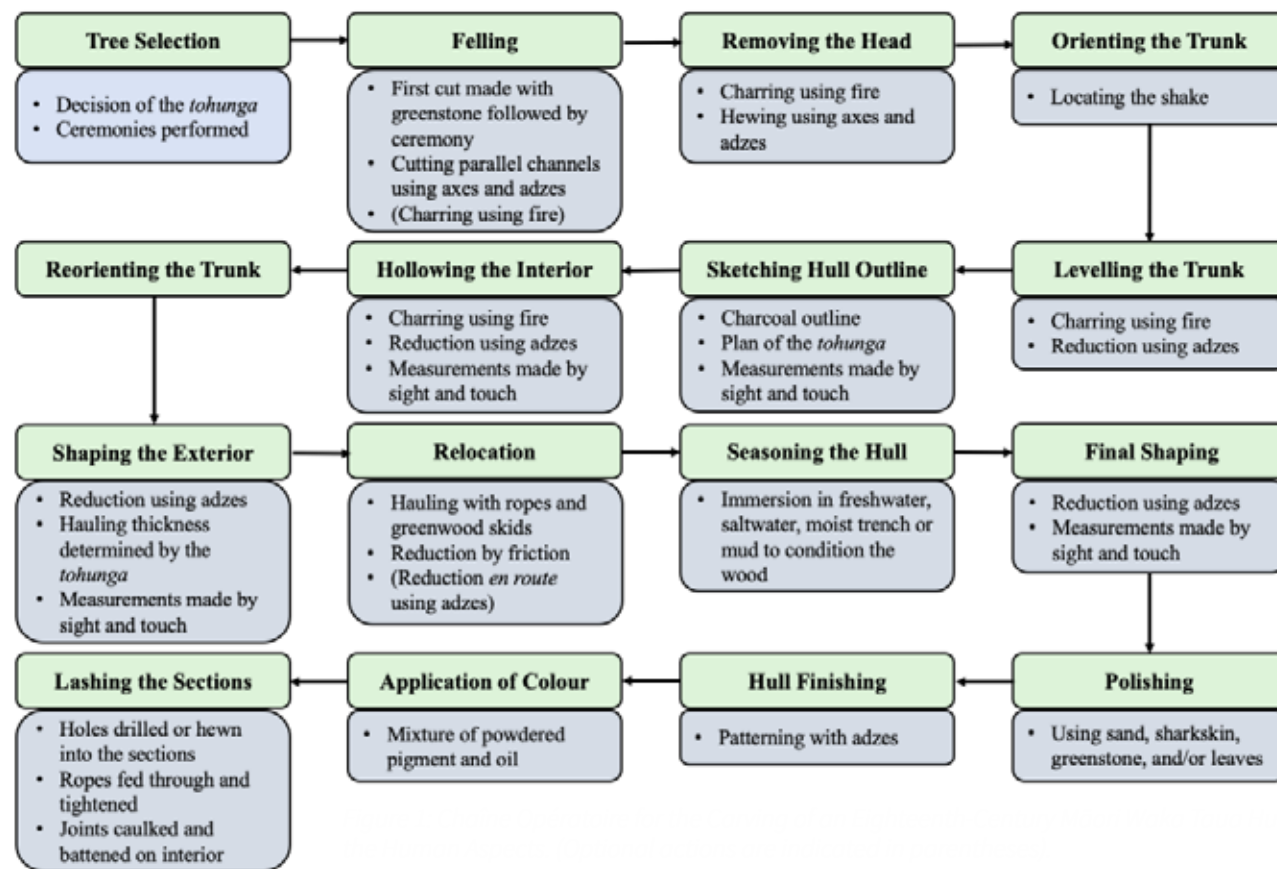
**Tree Selection**
- Decision of the *tohunga*
- Ceremonies performed

**Felling**
- First cut made with greenstone followed by ceremony
- Cutting parallel channels using axes and adzes
- (Charring using fire)

**Removing the Head**
- Charring using fire
- Hewing using axes and adzes

**Orienting the Trunk**
- Locating the shake

**Levelling the Trunk**
- Charring using fire
- Reduction using adzes

**Sketching Hull Outline**
- Charcoal outline
- Plan of the *tohunga*
- Measurements made by sight and touch

**Hollowing the Interior**
- Charring using fire
- Reduction using adzes
- Measurements made by sight and touch

**Reorienting the Trunk**

**Shaping the Exterior**
- Reduction using adzes
- Hauling thickness determined by the *tohunga*
- Measurements made by sight and touch

**Relocation**
- Hauling with ropes and greenwood skids
- Reduction by friction
- (Reduction *en route* using adzes)

**Seasoning the Hull**
- Immersion in freshwater, saltwater, moist trench or mud to condition the wood

**Final Shaping**
- Reduction using adzes
- Measurements made by sight and touch

**Polishing**
- Using sand, sharkskin, greenstone, and/or leaves

**Hull Finishing**
- Patterning with adzes

**Application of Colour**
- Mixture of powdered pigment and oil

**Lashing the Sections**
- Holes drilled or hewn into the sections
- Ropes fed through and tightened
- Joints caulked and battened on interior